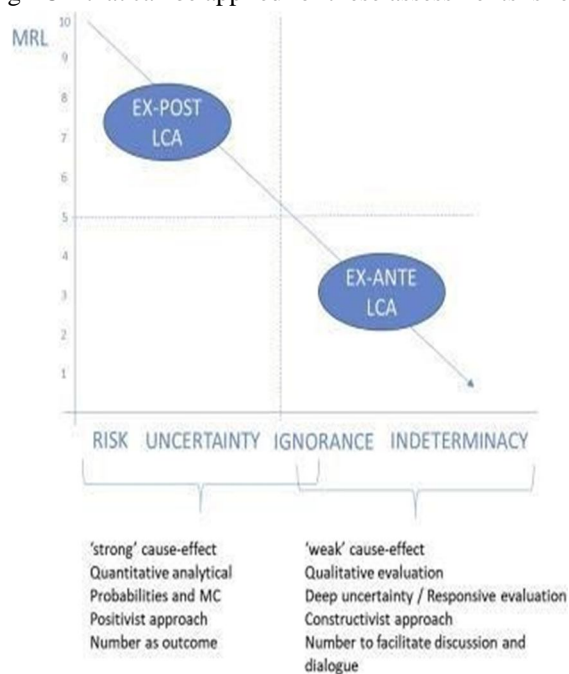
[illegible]

MRL

10
9
8
7
6
5
4
3
2
1

EX-POST LCA

EX-ANTE LCA

RISK UNCERTAINTY IGNORANCE INDETERMINACY

'strong' cause-effect
Quantitative analytical
Probabilities and MC
Positivist approach
Number as outcome

'weak' cause-effect
Qualitative evaluation
Deep uncertainty / Responsive evaluation
Constructivist approach
Number to facilitate discussion and dialogue